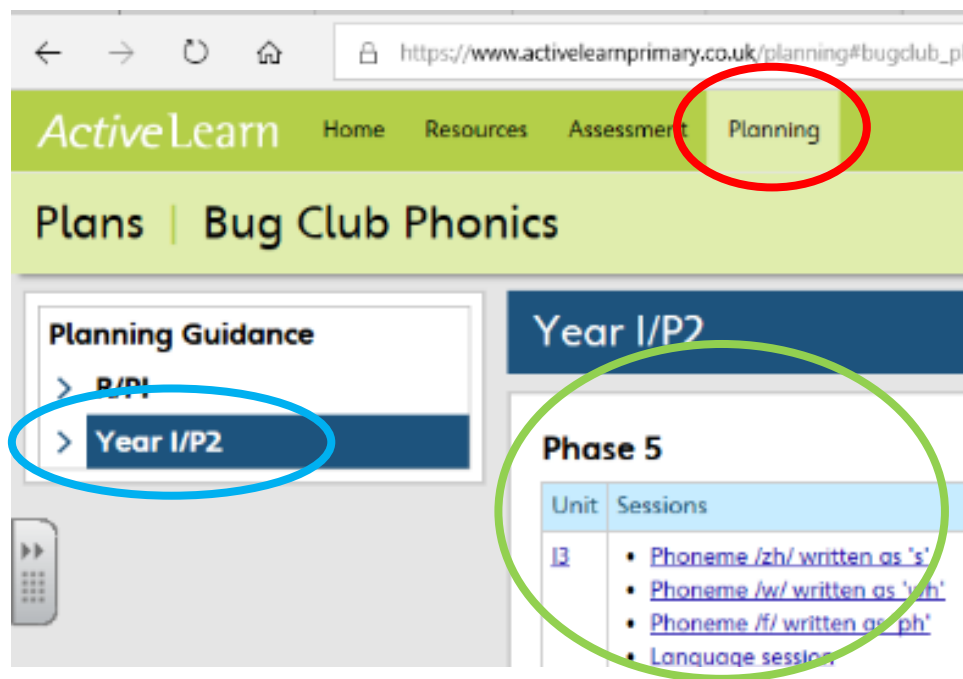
https://www.activelearnprimary.co.uk/planning#bugclub_pl

ActiveLearn Home Resources Assessment Planning

Plans | Bug Club Phonics

Planning Guidance

> R/P1

> Year 1/P2

Year 1/P2

Phase 5

| Unit | Sessions |
|---|---|
| 13 | • Phoneme /zh/ written as 's' • Phoneme /w/ written as 'wh' • Phoneme /f/ written as 'ph' • Language session |